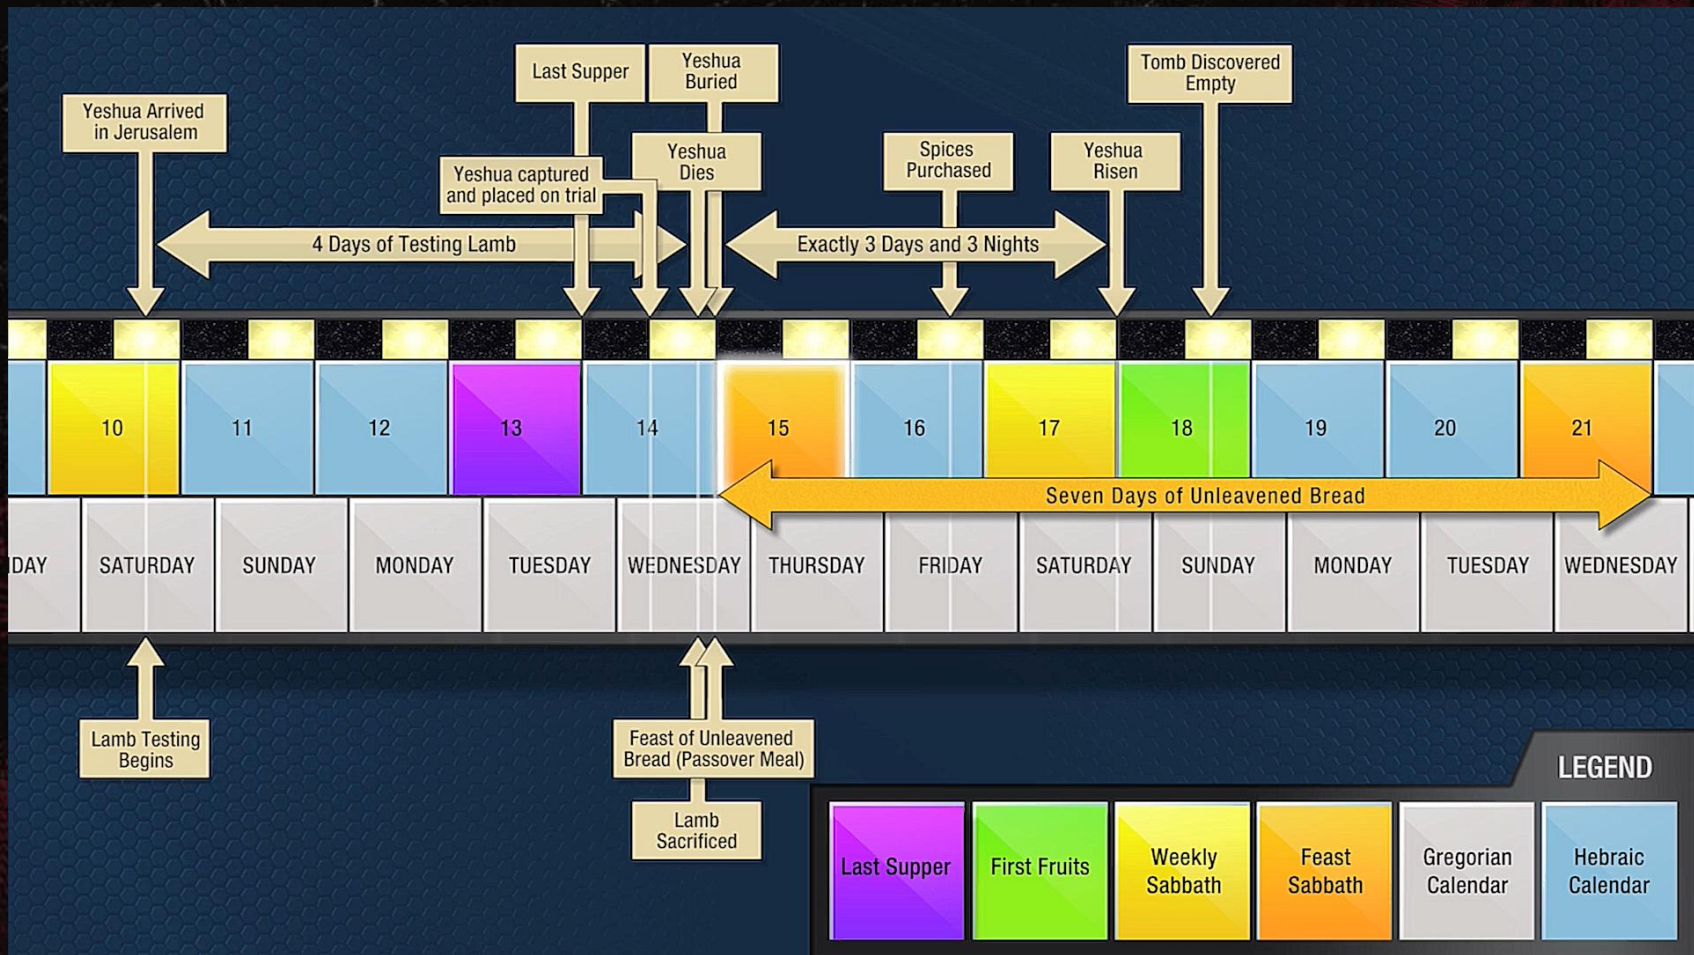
Last Supper

Yeshua Buried

Tomb Discovered Empty

Yeshua Arrived in Jerusalem

Yeshua captured and placed on trial

Yeshua Dies

Spices Purchased

Yeshua Risen

4 Days of Testing Lamb

Exactly 3 Days and 3 Nights

10 11 12 13 14 15 16 17 18 19 20 21

Seven Days of Unleavened Bread

DAY SATURDAY SUNDAY MONDAY TUESDAY WEDNESDAY THURSDAY FRIDAY SATURDAY SUNDAY MONDAY TUESDAY WEDNESDAY

Lamb Testing Begins

Feast of Unleavened Bread (Passover Meal)

Lamb Sacrificed

LEGEND

Last Supper

First Fruits

Weekly Sabbath

Feast Sabbath

Gregorian Calendar

Hebraic Calendar